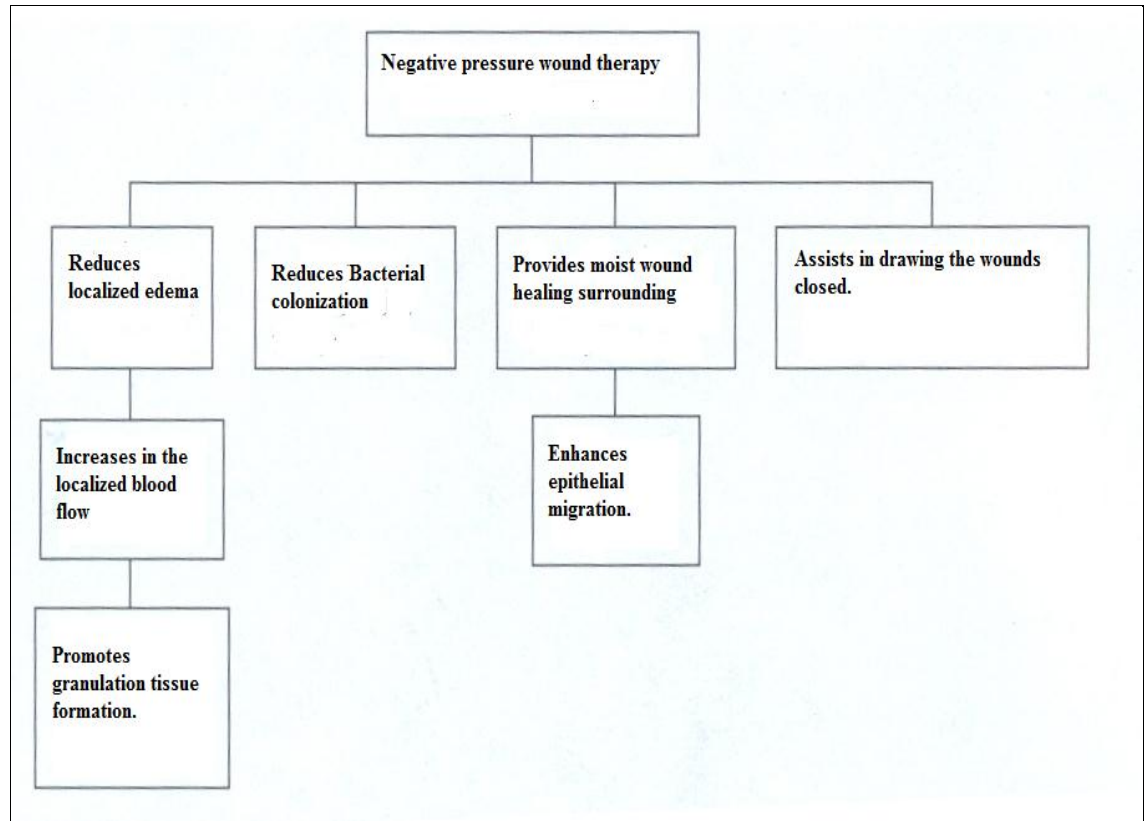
Negative pressure wound therapy

Reduces localized edema

Reduces Bacterial colonization

Provides moist wound healing surrounding

Assists in drawing the wounds closed.

Increases in the localized blood flow

Promotes granulation tissue formation.

Enhances epithelial migration.